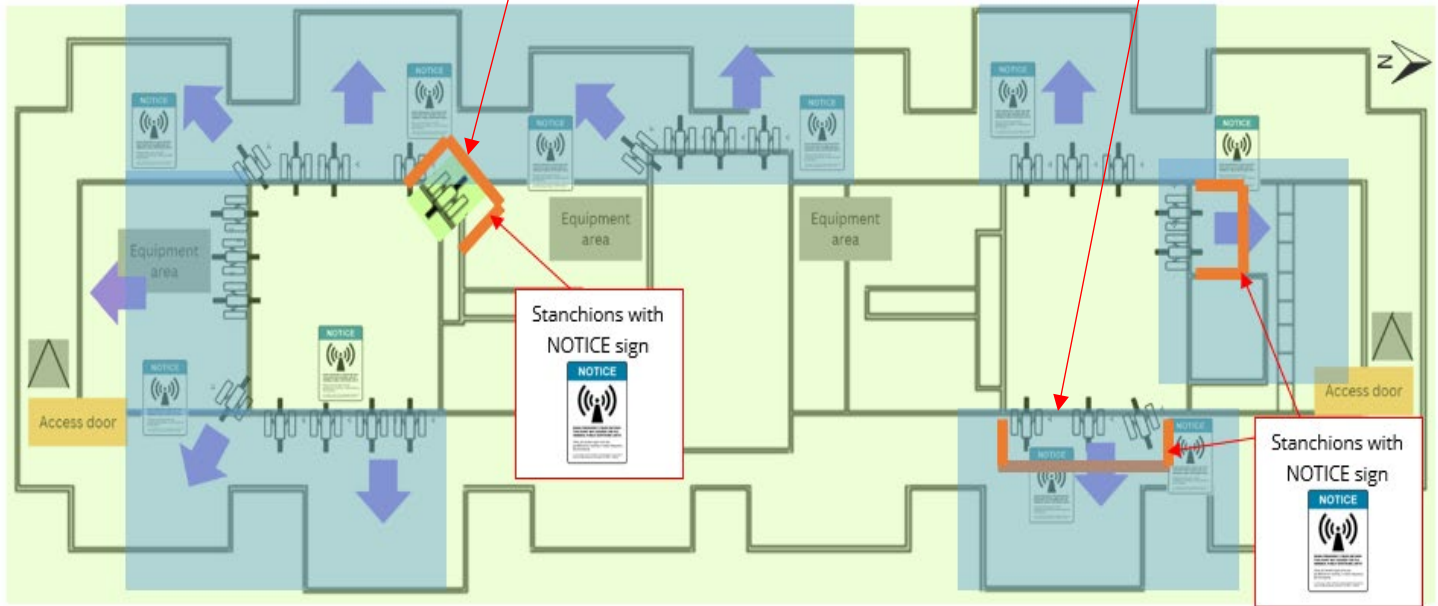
N

NOTICE

NOTICE

NOTICE

NOTICE

NOTICE

NOTICE

Equipment area

Equipment area

Equipment area

NOTICE

NOTICE

Stanchions with NOTICE sign

NOTICE

Access door

Access door

NOTICE

NOTICE

Stanchions with NOTICE sign

NOTICE